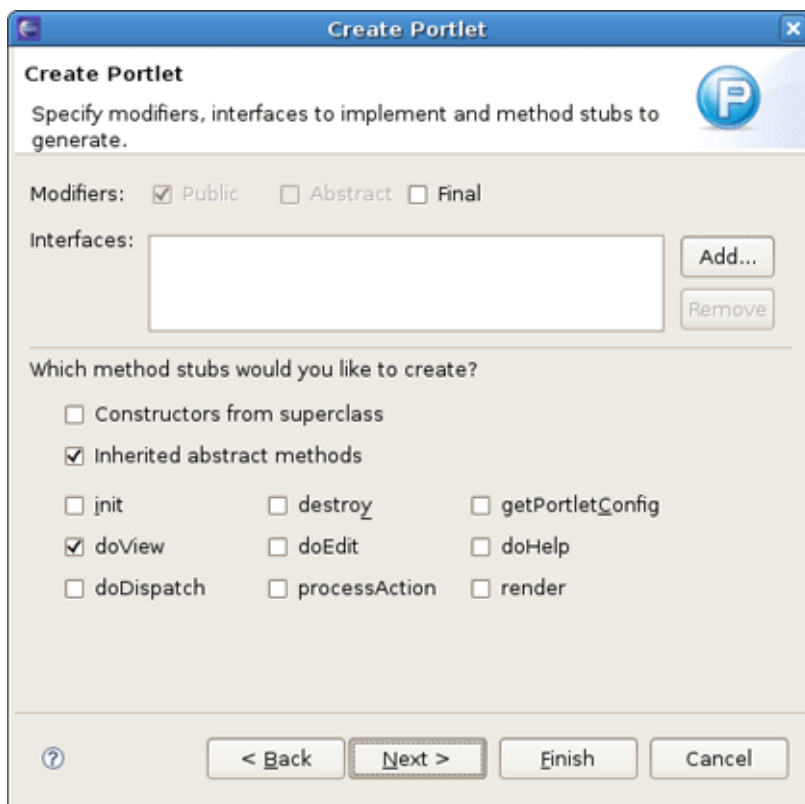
Create Portlet

Create Portlet

Specify modifiers, interfaces to implement and method stubs to generate.

Modifiers: ☑ Public ☐ Abstract ☐ Final

Interfaces:

Add...

Remove

Which method stubs would you like to create?

☐ Constructors from superclass

☑ Inherited abstract methods

☐ init ☐ destroy ☐ getPortletConfig

☑ doView ☐ doEdit ☐ doHelp

☐ doDispatch ☐ processAction ☐ render

< Back Next > Finish Cancel